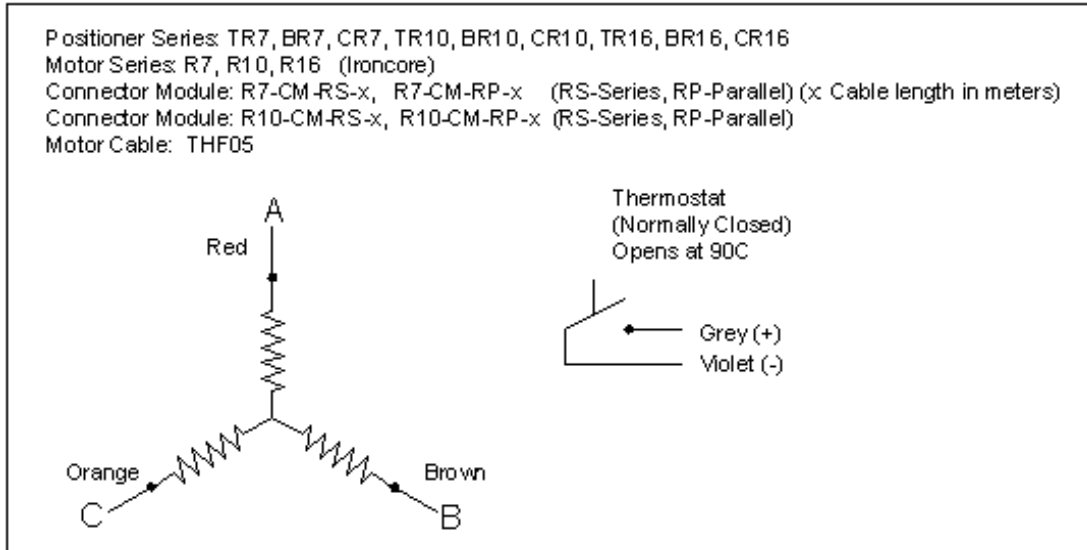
Positioner Series: TR7, BR7, CR7, TR10, BR10, CR10, TR16, BR16, CR16
Motor Series: R7, R10, R16 (Ironcore)
Connector Module: R7-CM-RS-x, R7-CM-RP-x (RS-Series, RP-Parallel) (x: Cable length in meters)
Connector Module: R10-CM-RS-x, R10-CM-RP-x (RS-Series, RP-Parallel)
Motor Cable: THF05

A
Red
Orange
C
Brown
B

Thermostat
(Normally Closed)
Opens at 90C

Grey (+)
Violet (-)